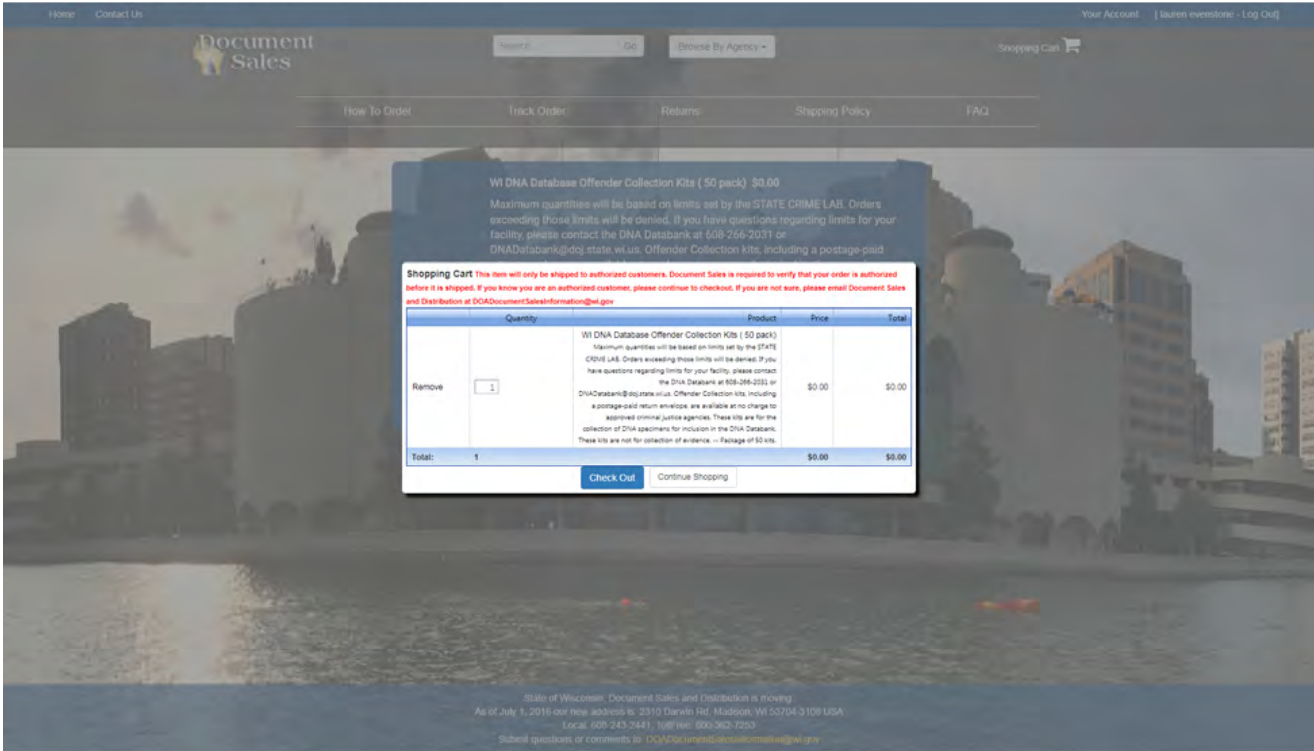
Home Contact Us

Your Account [lauren evenstone - Log Out]

Document Sales

Search Go

Browse By Agency

Shopping Cart

How To Order Track Order Returns Shipping Policy FAQ

WI DNA Database Offender Collection Kits ( 50 pack) $0.00

Maximum quantities will be based on limits set by the STATE CRIME LAB. Orders exceeding those limits will be denied. If you have questions regarding limits for your facility, please contact the DNA Databank at 608-266-2031 or DNADatabank@doj.state.wi.us. Offender Collection kits, including a postage-paid

Shopping Cart This item will only be shipped to authorized customers. Document Sales is required to verify that your order is authorized before it is shipped. If you know you are an authorized customer, please continue to checkout. If you are not sure, please email Document Sales and Distribution at DOADocumentSalesInformation@wi.gov

| | Quantity | Product | Price | Total |
|---|---|---|---|---|
| Remove | 1 | WI DNA Database Offender Collection Kits ( 50 pack) Maximum quantities will be based on limits set by the STATE CRIME LAB. Orders exceeding those limits will be denied. If you have questions regarding limits for your facility, please contact the DNA Databank at 608-266-2031 or DNADatabank@doj.state.wi.us. Offender Collection kits, including a postage-paid return envelope, are available at no charge to approved criminal justice agencies. These kits are for the collection of DNA specimens for inclusion in the DNA Databank. These kits are not for collection of evidence. -- Package of 50 kits. | $0.00 | $0.00 |
| Total: | 1 | | $0.00 | $0.00 |

Check Out Continue Shopping

State of Wisconsin: Document Sales and Distribution is moving.
As of July 1, 2016 our new address is: 2310 Darwin Rd, Madison, WI 53704-3108 USA
Local: 608-243-2441, toll free: 800-362-7253
Submit questions or comments to: DOADocumentSalesInformation@wi.gov